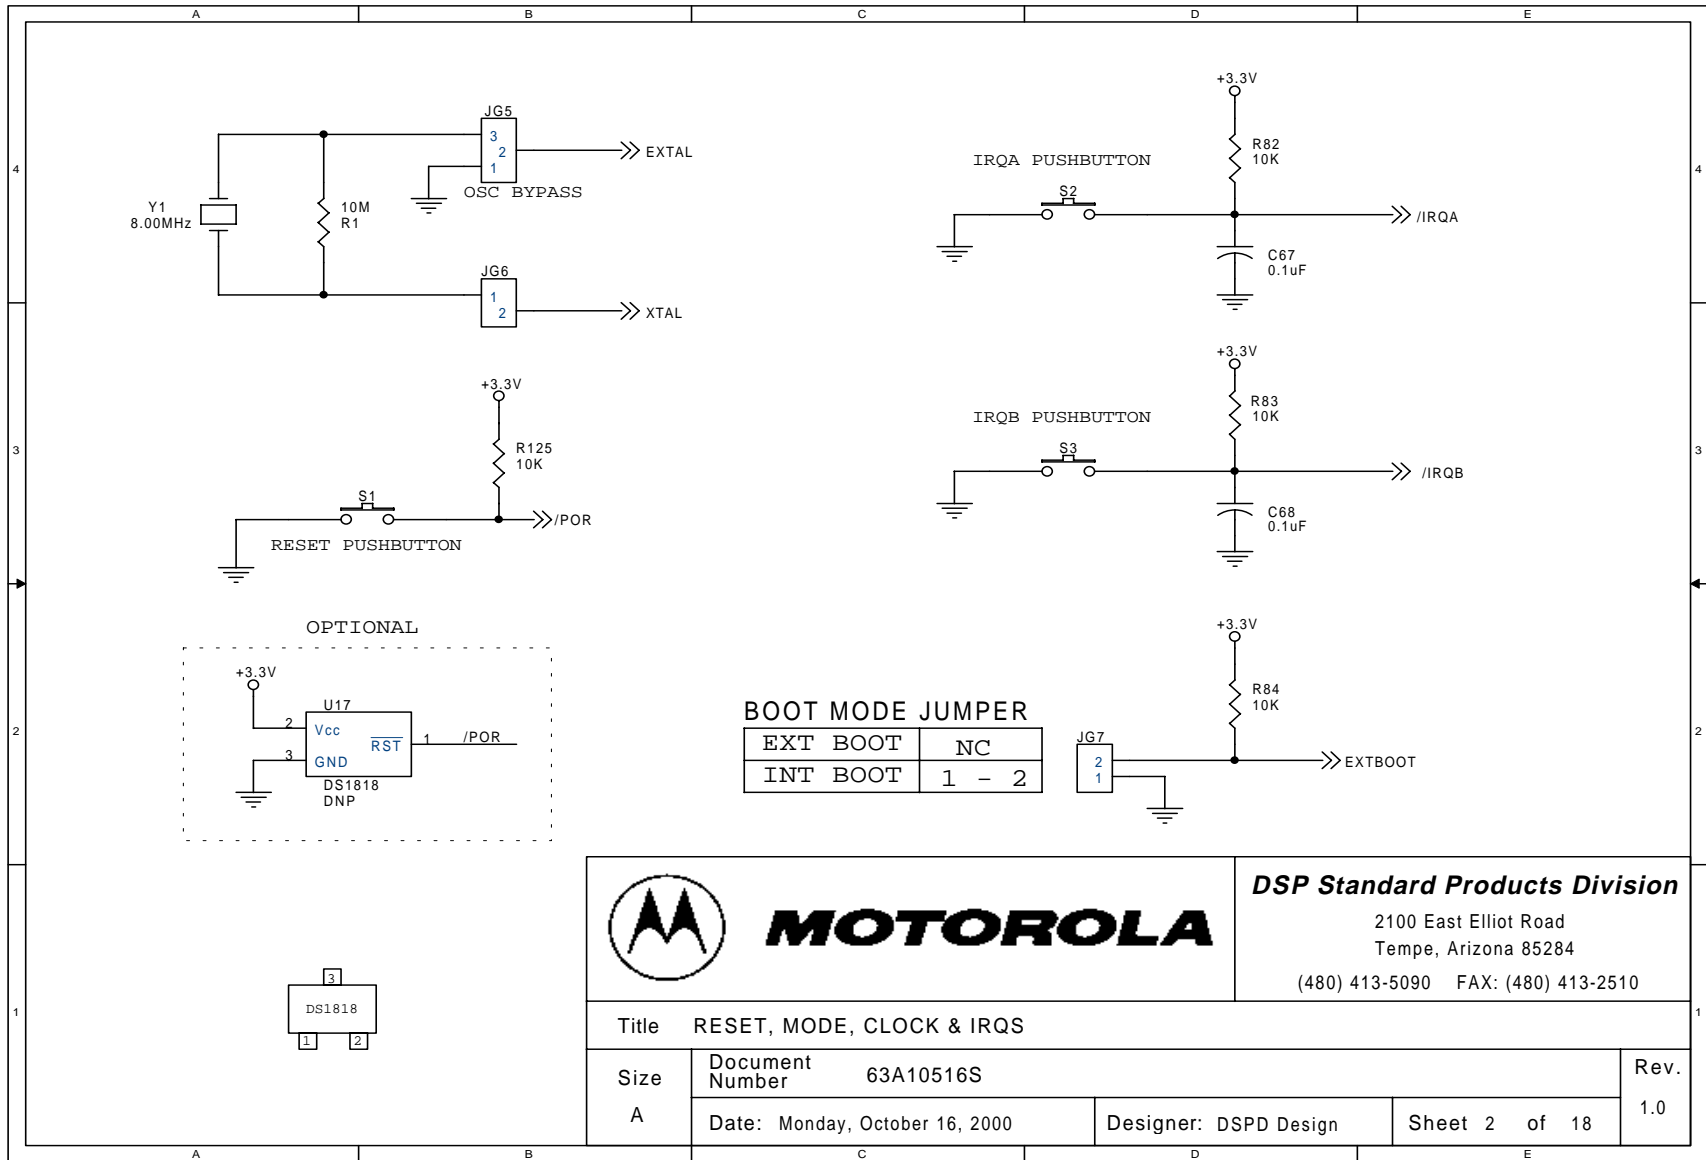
A B C D E

4

JG5
3
2
1
EXTAL
OSC BYPASS
Y1
8.00MHz
10M
R1
JG6
1
2
XTAL

+3.3V
R82
10K
IRQA PUSHBUTTON
S2
/IRQA
C67
0.1uF

3

+3.3V
R125
10K
S1
/POR
RESET PUSHBUTTON

+3.3V
R83
10K
IRQB PUSHBUTTON
S3
/IRQB
C68
0.1uF

OPTIONAL
+3.3V
U17
2
Vcc
$\overline{RST}$
1
/POR
3
GND
DS1818
DNP

2

BOOT MODE JUMPER

| EXT BOOT | NC |
|---|---|
| INT BOOT | 1 - 2 |

+3.3V
R84
10K
JG7
2
1
EXTBOOT

1

3
DS1818
1 2

MOTOROLA
DSP Standard Products Division
2100 East Elliot Road
Tempe, Arizona 85284
(480) 413-5090 FAX: (480) 413-2510

Title RESET, MODE, CLOCK & IRQS
Size A
Document Number 63A10516S
Rev. 1.0
Date: Monday, October 16, 2000
Designer: DSPD Design
Sheet 2 of 18

A B C D E